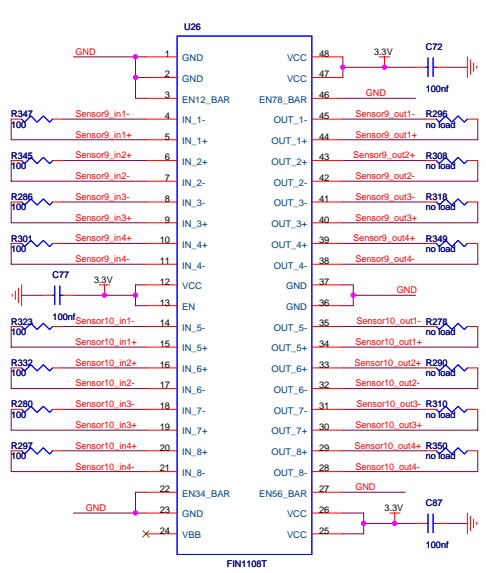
U26

GND
1 GND
2 GND
3 EN12_BAR
R347 100 Sensor9_in1- 4 IN_1-
Sensor9_in1+ 5 IN_1+
R345 100 Sensor9_in2+ 6 IN_2+
Sensor9_in2- 7 IN_2-
R286 100 Sensor9_in3- 8 IN_3-
Sensor9_in3+ 9 IN_3+
R301 100 Sensor9_in4+ 10 IN_4+
Sensor9_in4- 11 IN_4-
C77 3.3V 12 VCC
100nf 13 EN
R323 100 Sensor10_in1- 14 IN_5-
Sensor10_in1+ 15 IN_5+
R332 100 Sensor10_in2+ 16 IN_6+
Sensor10_in2- 17 IN_6-
R280 100 Sensor10_in3- 18 IN_7-
Sensor10_in3+ 19 IN_7+
R297 100 Sensor10_in4+ 20 IN_8+
Sensor10_in4- 21 IN_8-
22 EN34_BAR
GND 23 GND
24 VBB

VCC 48 3.3V C72
VCC 47 100nf
EN78_BAR 46 GND
OUT_1- 45 Sensor9_out1- R296 no load
OUT_1+ 44 Sensor9_out1+
OUT_2+ 43 Sensor9_out2+ R308 no load
OUT_2- 42 Sensor9_out2-
OUT_3- 41 Sensor9_out3- R318 no load
OUT_3+ 40 Sensor9_out3+
OUT_4+ 39 Sensor9_out4+ R349 no load
OUT_4- 38 Sensor9_out4-
GND 37 GND
GND 36
OUT_5- 35 Sensor10_out1- R278 no load
OUT_5+ 34 Sensor10_out1+
OUT_6+ 33 Sensor10_out2+ R290 no load
OUT_6- 32 Sensor10_out2-
OUT_7- 31 Sensor10_out3- R310 no load
OUT_7+ 30 Sensor10_out3+
OUT_8+ 29 Sensor10_out4+ R350 no load
OUT_8- 28 Sensor10_out4-
EN56_BAR 27 GND
VCC 26 3.3V C87
VCC 25 100nf

FIN1108T